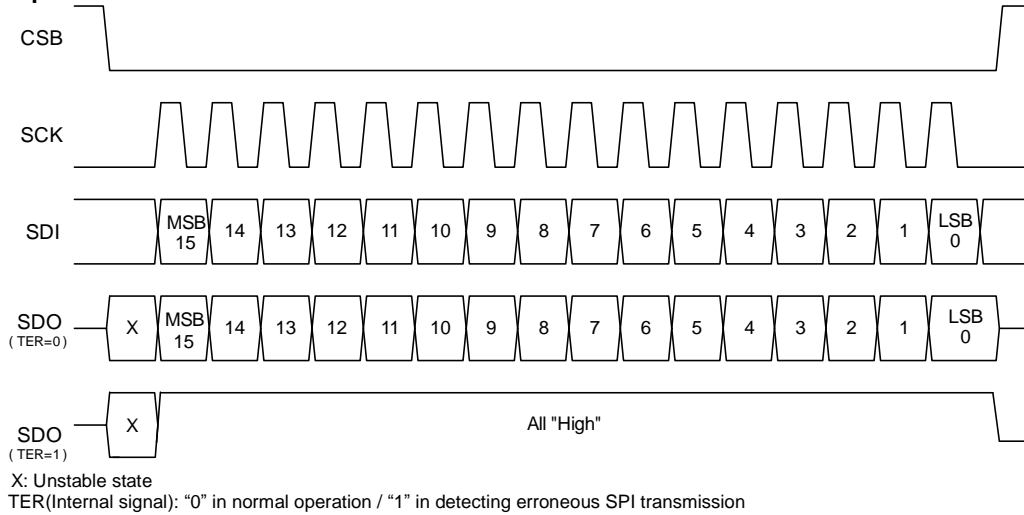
CSB

SCK

SDI

MSB 15 14 13 12 11 10 9 8 7 6 5 4 3 2 1 LSB 0

SDO (TER=0)

X MSB 15 14 13 12 11 10 9 8 7 6 5 4 3 2 1 LSB 0

SDO (TER=1)

X All "High"

X: Unstable state
TER(Internal signal): “0” in normal operation / “1” in detecting erroneous SPI transmission